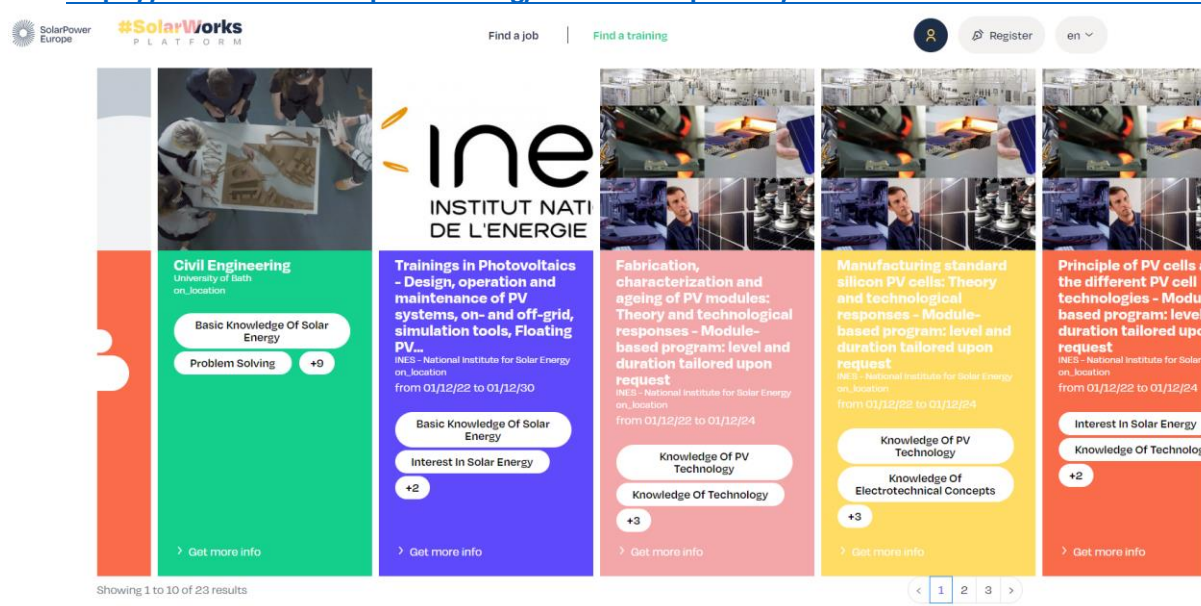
SolarPower Europe

#SolarWorks PLATFORM

Find a job

Find a training

Register

en

<INE
INSTITUT NATI
DE L'ENERGIE

Civil Engineering
University of Bath
on_location

Basic Knowledge Of Solar Energy

Problem Solving

+9

Get more info

Trainings in Photovoltaics - Design, operation and maintenance of PV systems, on- and off-grid, simulation tools, Floating PV...
INES - National Institute for Solar Energy
on_location
from 01/12/22 to 01/12/30

Basic Knowledge Of Solar Energy

Interest In Solar Energy

+2

Get more info

Fabrication, characterization and ageing of PV modules: Theory and technological responses - Module-based program: level and duration tailored upon request
INES - National Institute for Solar Energy
on_location
from 01/12/22 to 01/12/24

Knowledge Of PV Technology

Knowledge Of Technology

+3

Get more info

Manufacturing standard silicon PV cells: Theory and technological responses - Module-based program: level and duration tailored upon request
INES - National Institute for Solar Energy
on_location
from 01/12/22 to 01/12/24

Knowledge Of PV Technology

Knowledge Of Electrotechnical Concepts

+3

Get more info

Principle of PV cells a the different PV cell technologies - Modu based program: level duration tailored upo request
INES - National Institute for Solar
on_location
from 01/12/22 to 01/12/24

Interest In Solar Energy

Knowledge Of Technolo

+2

Get more info

Showing 1 to 10 of 23 results

< 1 2 3 >